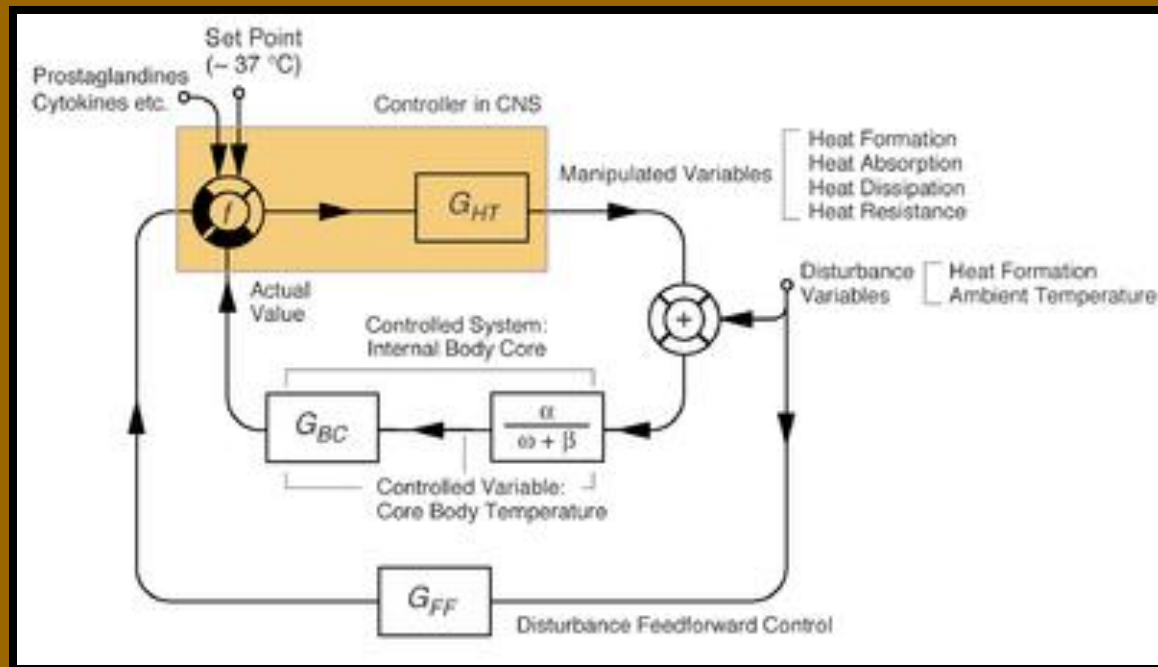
Set Point
(~ 37 °C)

Prostaglandines
Cytokines etc.

Controller in CNS

$f$

$G_{HT}$

Manipulated Variables

Heat Formation
Heat Absorption
Heat Dissipation
Heat Resistance

Disturbance
Variables

Heat Formation
Ambient Temperature

+

Actual
Value

Controlled System:
Internal Body Core

$G_{BC}$

$\frac{\alpha}{\omega + \beta}$

Controlled Variable:
Core Body Temperature

$G_{FF}$

Disturbance Feedforward Control